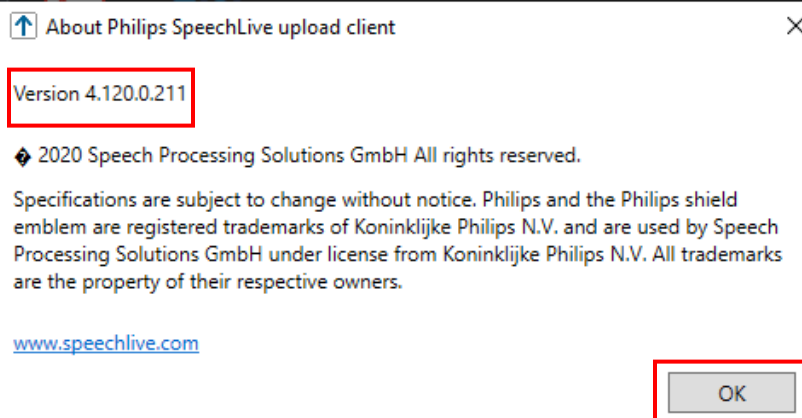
About Philips SpeechLive upload client

Version 4.120.0.211

� 2020 Speech Processing Solutions GmbH All rights reserved.

Specifications are subject to change without notice. Philips and the Philips shield emblem are registered trademarks of Koninklijke Philips N.V. and are used by Speech Processing Solutions GmbH under license from Koninklijke Philips N.V. All trademarks are the property of their respective owners.

www.speechlive.com

OK